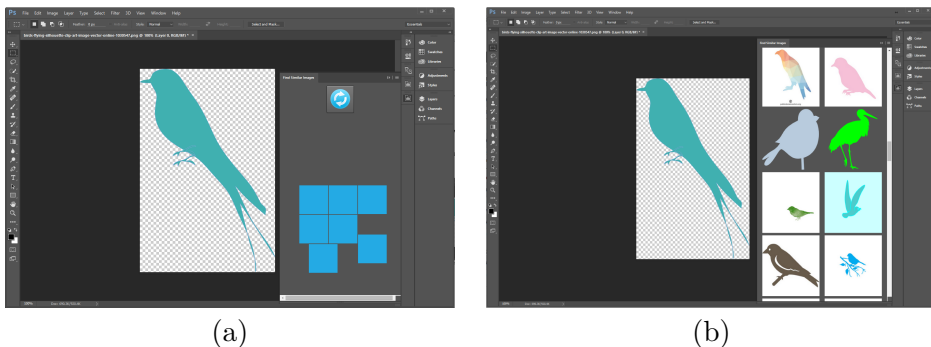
Ps File Edit Image Layer Type Select Filter 3D View Window Help

Find Similar Images

Color

Swatches

Libraries

Adjustments

Styles

Layers

Channels

Paths

(a)

Ps File Edit Image Layer Type Select Filter 3D View Window Help

Color

Swatches

Libraries

Adjustments

Styles

Layers

Channels

Paths

(b)